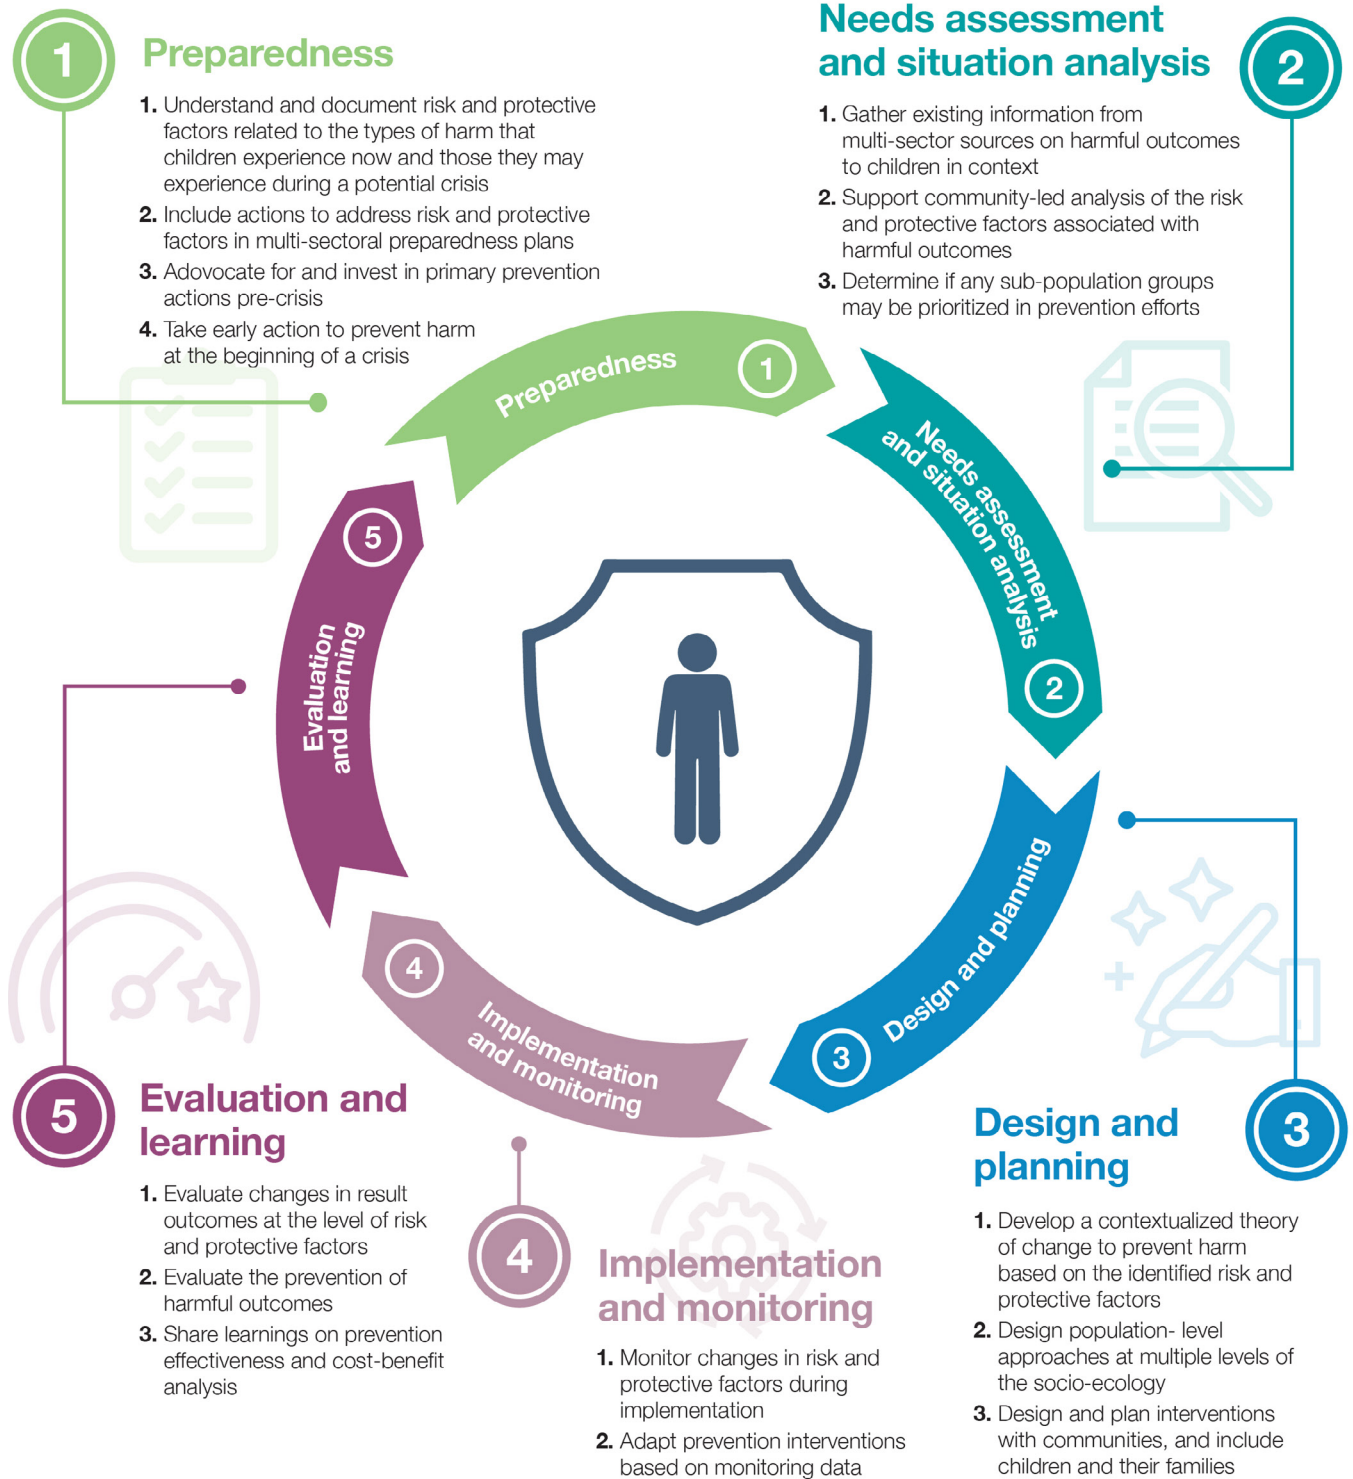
1 Preparedness

1. Understand and document risk and protective factors related to the types of harm that children experience now and those they may experience during a potential crisis
2. Include actions to address risk and protective factors in multi-sectoral preparedness plans
3. Adovocate for and invest in primary prevention actions pre-crisis
4. Take early action to prevent harm at the beginning of a crisis

Needs assessment and situation analysis 2

1. Gather existing information from multi-sector sources on harmful outcomes to children in context
2. Support community-led analysis of the risk and protective factors associated with harmful outcomes
3. Determine if any sub-population groups may be prioritized in prevention efforts

Preparedness 1

Needs assessment and situation analysis 2

Design and planning 3

Implementation and monitoring 4

Evaluation and learning 5

5 Evaluation and learning

1. Evaluate changes in result outcomes at the level of risk and protective factors
2. Evaluate the prevention of harmful outcomes
3. Share learnings on prevention effectiveness and cost-benefit analysis

4 Implementation and monitoring

1. Monitor changes in risk and protective factors during implementation
2. Adapt prevention interventions based on monitoring data

Design and planning 3

1. Develop a contextualized theory of change to prevent harm based on the identified risk and protective factors
2. Design population- level approaches at multiple levels of the socio-ecology
3. Design and plan interventions with communities, and include children and their families